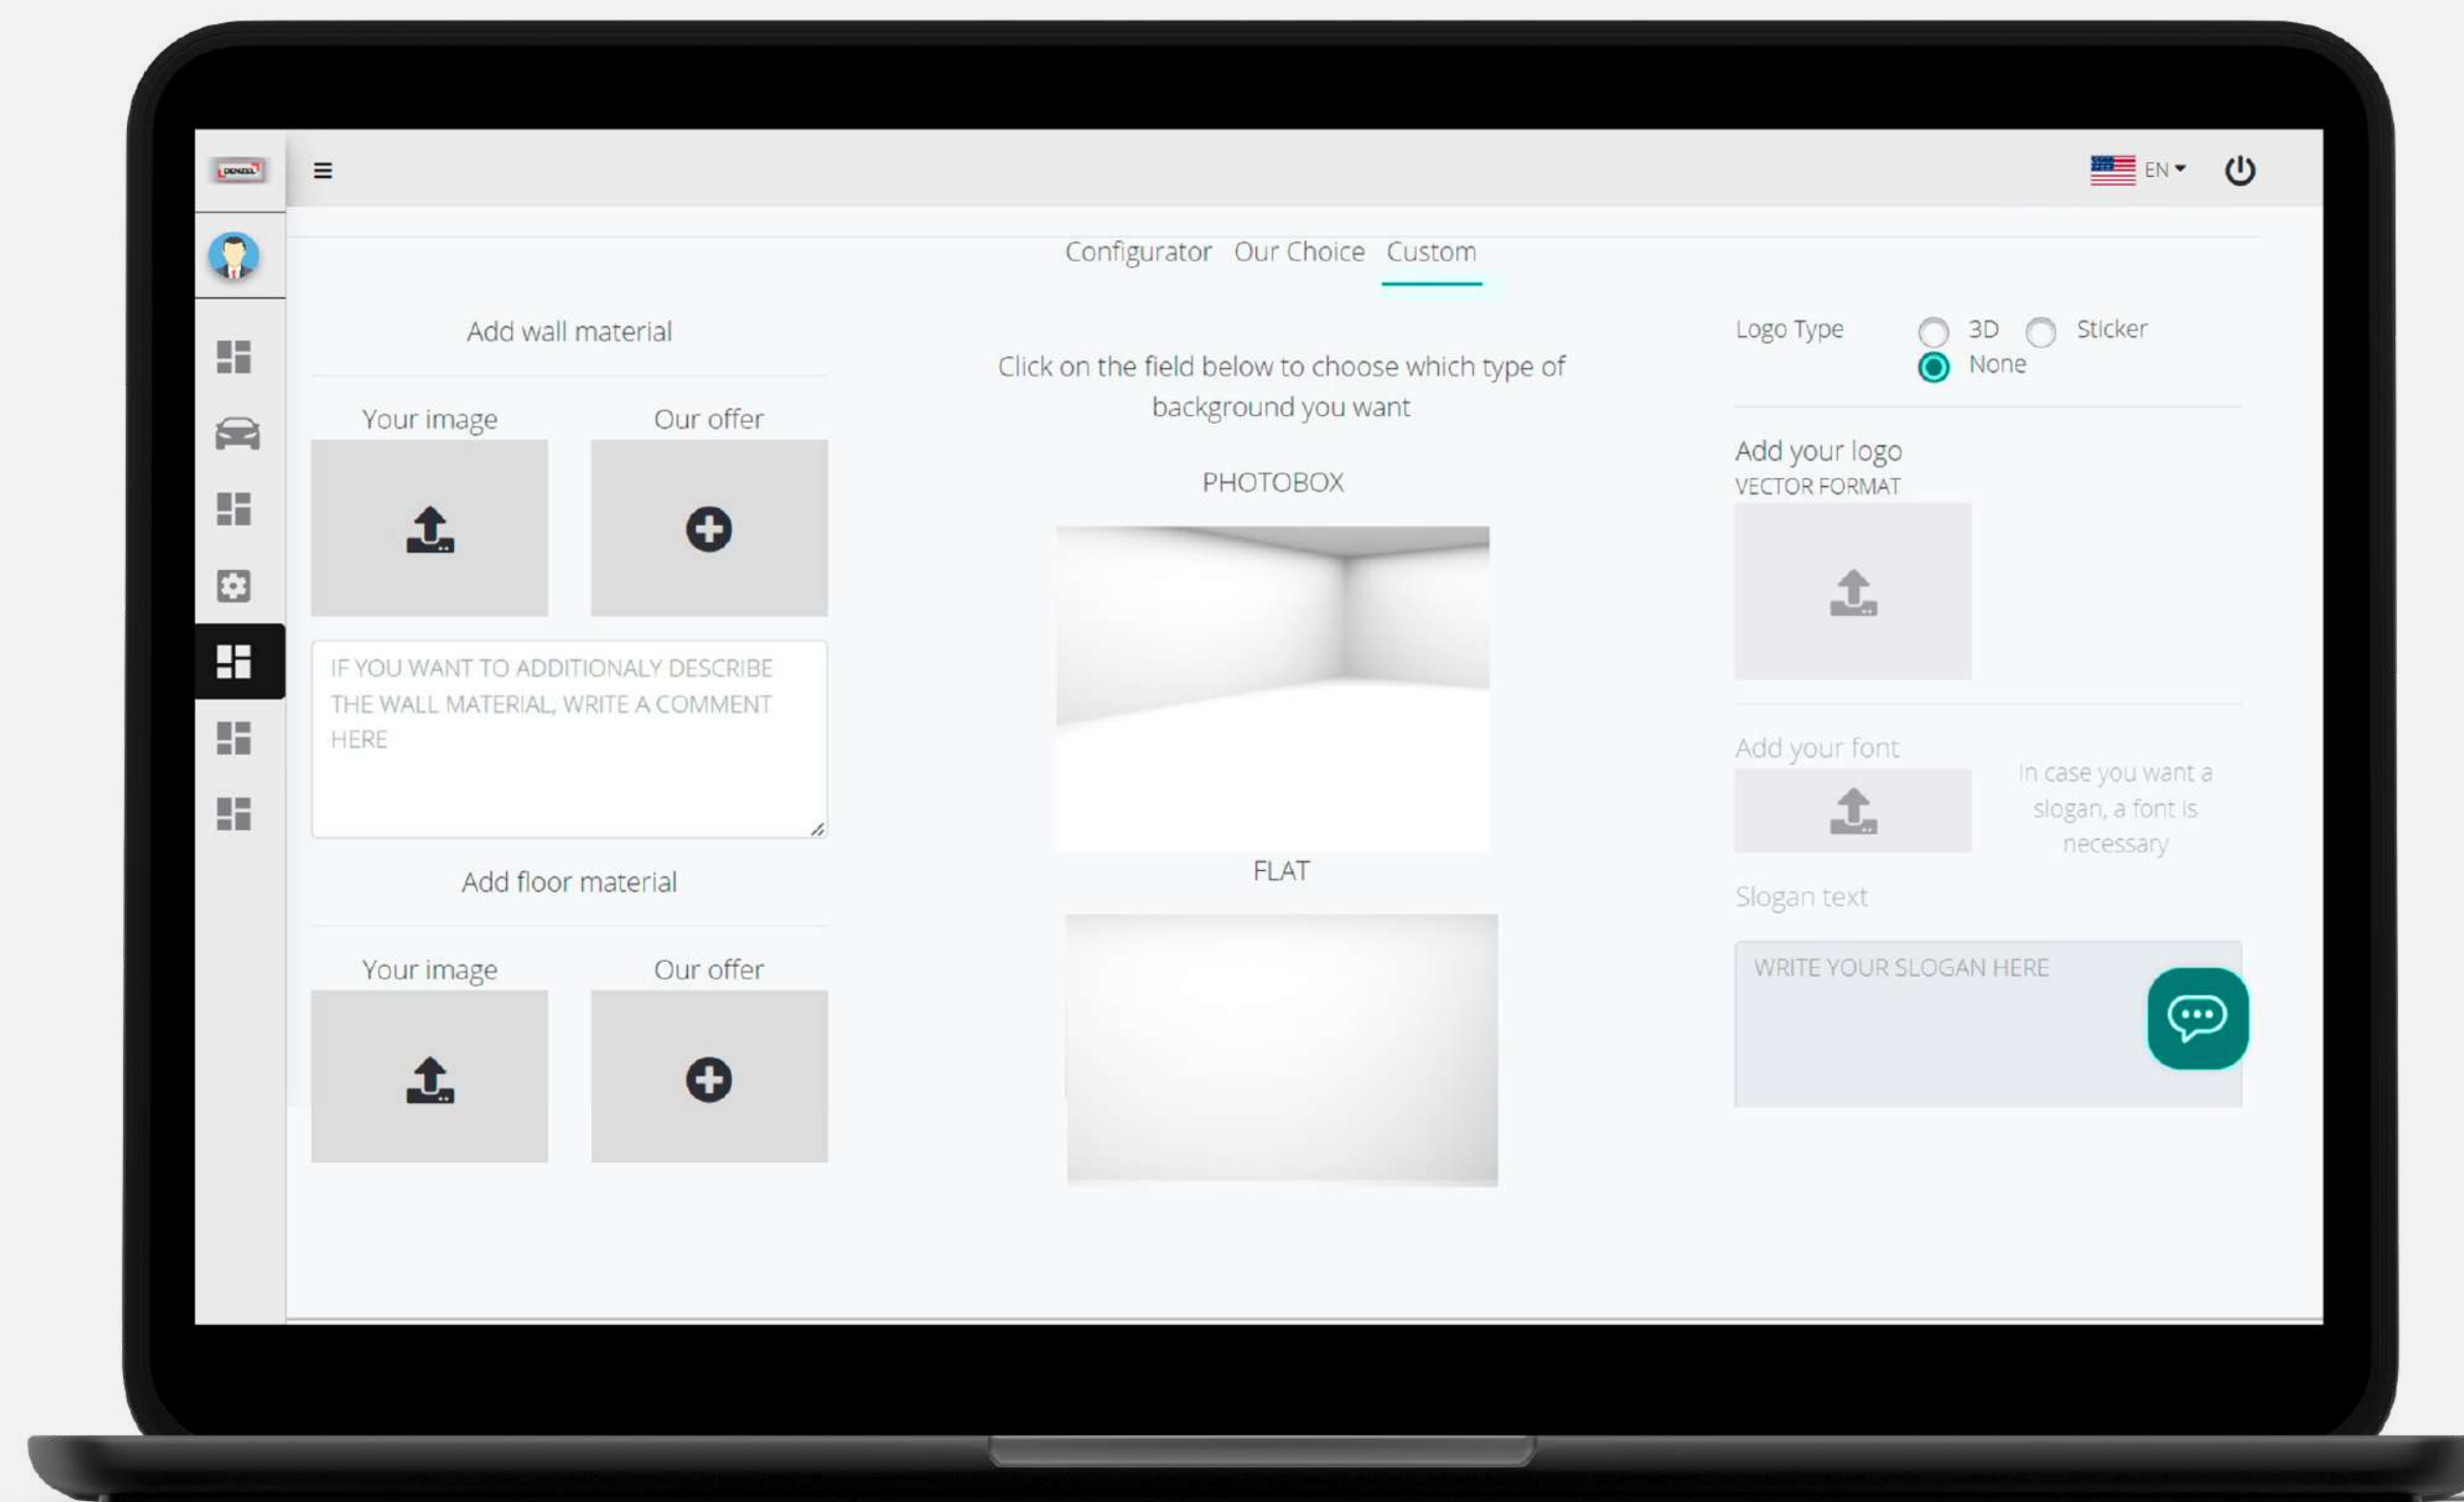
EN

Configurator Our Choice Custom

Add wall material

Your image

Our offer

IF YOU WANT TO ADDITIONALY DESCRIBE THE WALL MATERIAL, WRITE A COMMENT HERE

Add floor material

Your image

Our offer

Click on the field below to choose which type of background you want

PHOTOBOX

FLAT

Logo Type 3D Sticker None

Add your logo
VECTOR FORMAT

Add your font

In case you want a slogan, a font is necessary

Slogan text

WRITE YOUR SLOGAN HERE